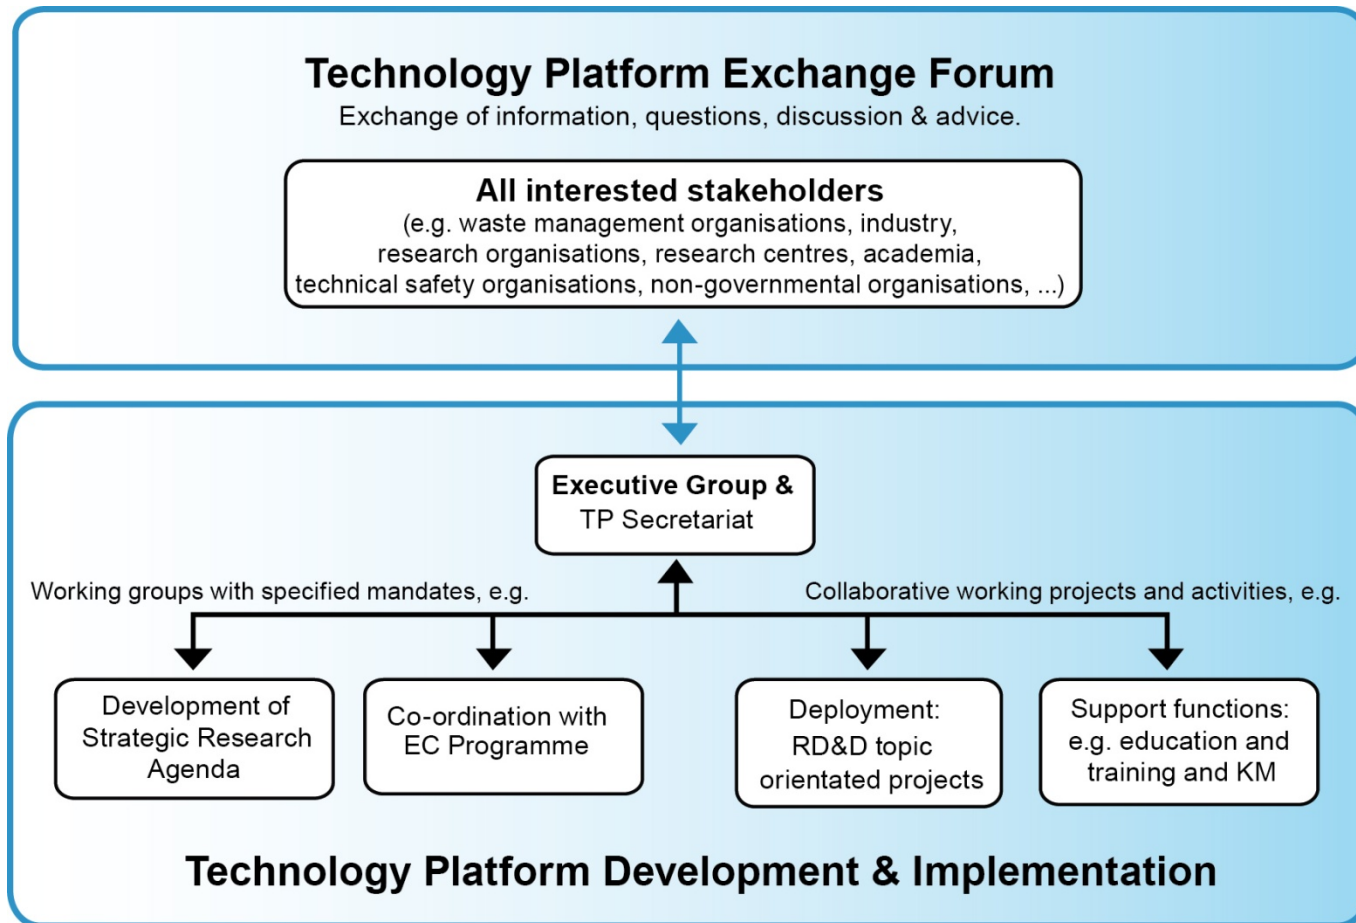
Technology Platform Exchange Forum
Exchange of information, questions, discussion & advice.

All interested stakeholders
(e.g. waste management organisations, industry, research organisations, research centres, academia, technical safety organisations, non-governmental organisations, ...)

Executive Group & TP Secretariat

Working groups with specified mandates, e.g.

Collaborative working projects and activities, e.g.

Development of Strategic Research Agenda

Co-ordination with EC Programme

Deployment: RD&D topic orientated projects

Support functions: e.g. education and training and KM

Technology Platform Development & Implementation